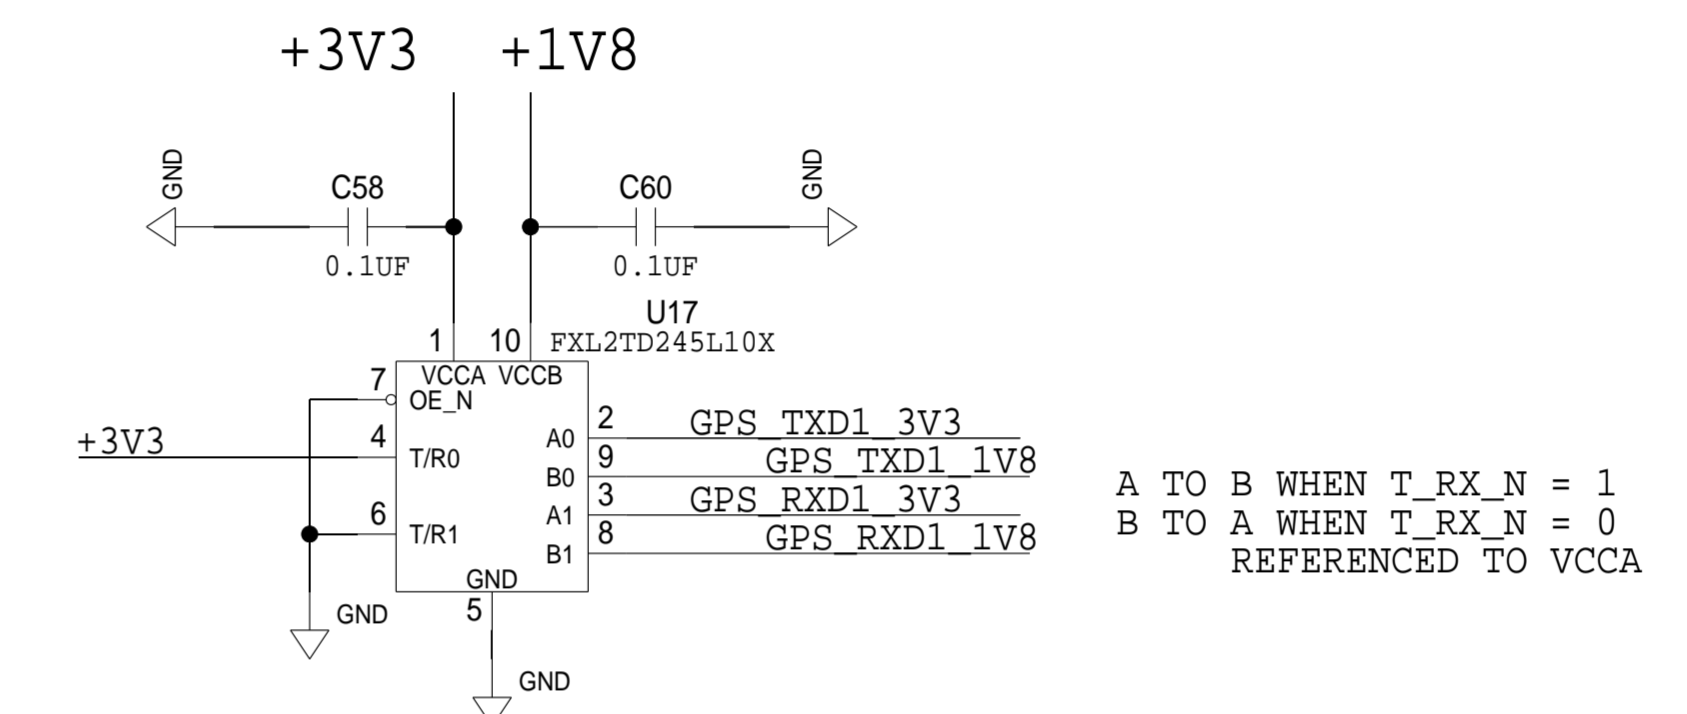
+3V3 +1V8

GND C58 C60 GND

0.1UF 0.1UF

U17
1 10 FXL2TD245L10X
7 VCCA VCCB
OE_N
+3V3 4 A0 2 GPS_TXD1_3V3
T/R0 9 GPS_TXD1_1V8
B0 3 GPS_RXD1_3V3
6 A1
T/R1 8 GPS_RXD1_1V8
B1
GND
GND 5

GND

A TO B WHEN T_RX_N = 1
B TO A WHEN T_RX_N = 0
REFERENCED TO VCCA